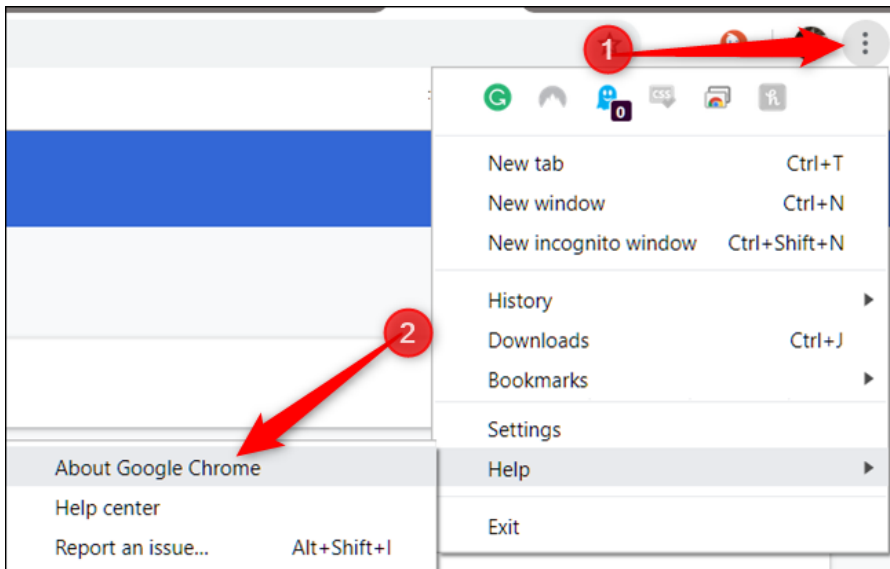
1

0

CSS

New tab Ctrl+T
New window Ctrl+N
New incognito window Ctrl+Shift+N

History
Downloads Ctrl+J
Bookmarks

2

Settings
Help

Exit

About Google Chrome
Help center
Report an issue... Alt+Shift+I